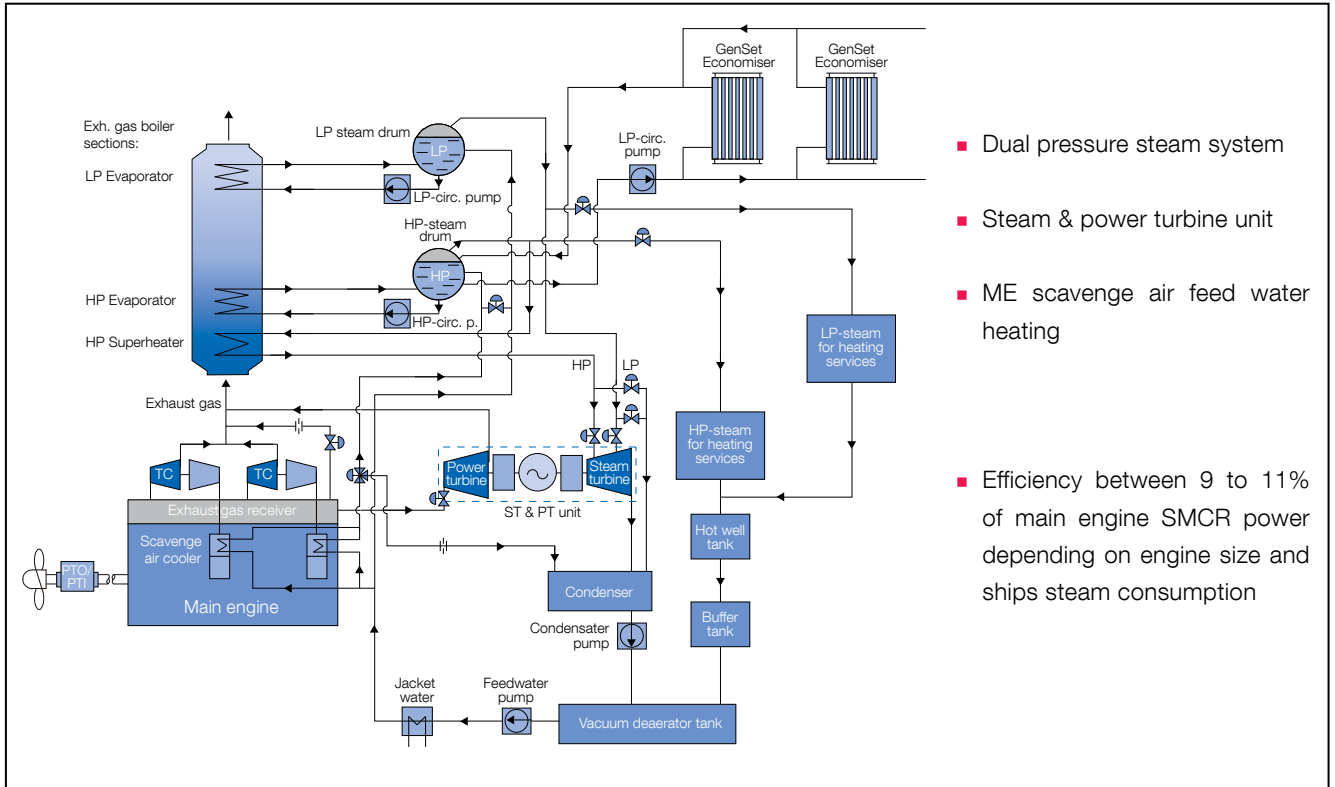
GenSet Economiser

GenSet Economiser

Exh. gas boiler sections:

LP Evaporator

LP steam drum

LP

LP-circ. pump

LP-circ. pump

HP-steam drum

HP

HP Evaporator

HP-circ. p.

HP Superheater

HP

LP

LP-steam for heating services

HP-steam for heating services

Exhaust gas

TC

TC

Power turbine

Steam turbine

ST & PT unit

Exhaust gas receiver

Scavenge air cooler

PTO/PTI

Main engine

Hot well tank

Condenser

Buffer tank

Condensater pump

Jacket water

Feedwater pump

Vacuum deaerator tank

▪ Dual pressure steam system

▪ Steam & power turbine unit

▪ ME scavenge air feed water heating

▪ Efficiency between 9 to 11% of main engine SMCR power depending on engine size and ships steam consumption